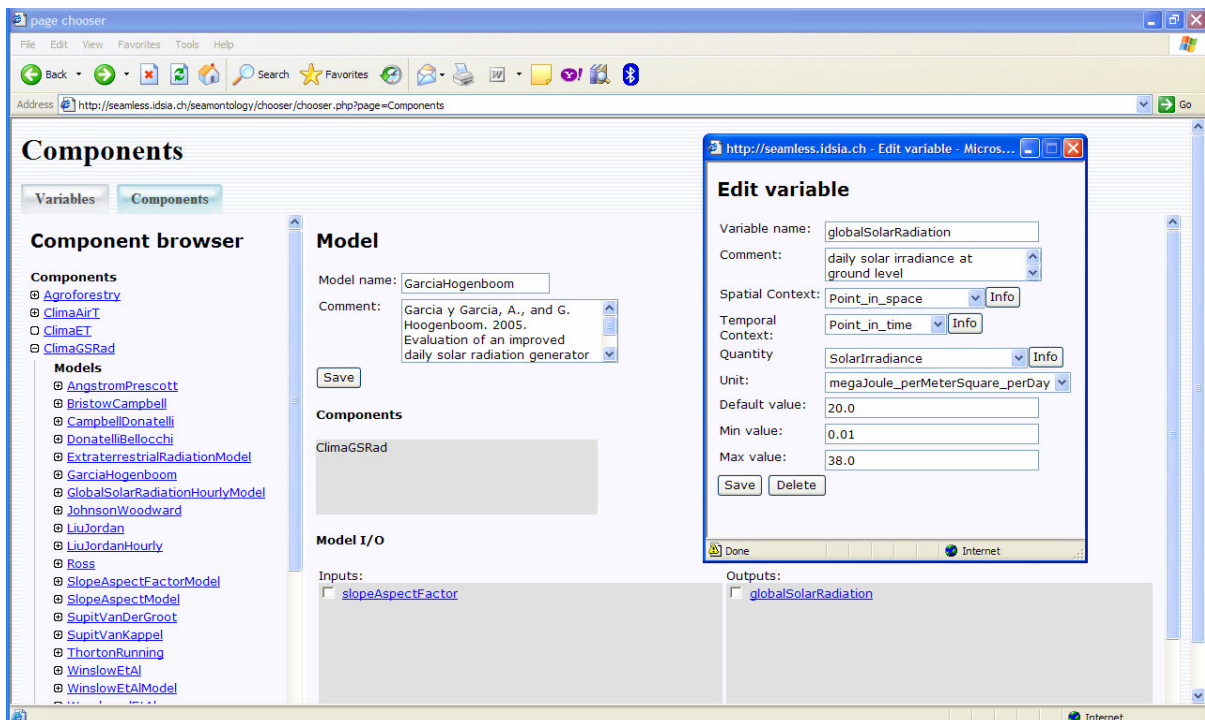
page chooser

File Edit View Favorites Tools Help

Back Search Favorites

Address http://seamless.idsia.ch/seamontology/chooser/chooser.php?page=Components Go

Components

Variables Components

Component browser

Components
⊞ Agroforestry
⊞ ClimaAirT
□ ClimaET
⊟ ClimaGSRad
Models
⊞ AngstromPrescott
⊞ BristowCampbell
⊞ CampbellDonatelli
⊞ DonatelliBellocchi
⊞ ExtraterrestrialRadiationModel
⊞ GarciaHogenboom
⊞ GlobalSolarRadiationHourlyModel
⊞ JohnsonWoodward
⊞ LiuJordan
⊞ LiuJordanHourly
⊞ Ross
⊞ SlopeAspectFactorModel
⊞ SlopeAspectModel
⊞ SupitVanDerGroot
⊞ SupitVanKappel
⊞ ThortonRunning
⊞ WinslowEtAl
⊞ WinslowEtAlModel
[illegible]

Model

Model name: GarciaHogenboom
Comment: Garcia y Garcia, A., and G. Hoogenboom. 2005. Evaluation of an improved daily solar radiation generator

Save

Components

ClimaGSRad

Model I/O

Inputs:
slopeAspectFactor

Outputs:
globalSolarRadiation

http://seamless.idsia.ch - Edit variable - Micros...

Edit variable

Variable name: globalSolarRadiation
Comment: daily solar irradiance at ground level
Spatial Context: Point_in_space Info
Temporal Context: Point_in_time Info
Quantity: SolarIrradiance Info
Unit: megaJoule_perMeterSquare_perDay
Default value: 20.0
Min value: 0.01
Max value: 38.0

Save Delete

Done Internet

Internet